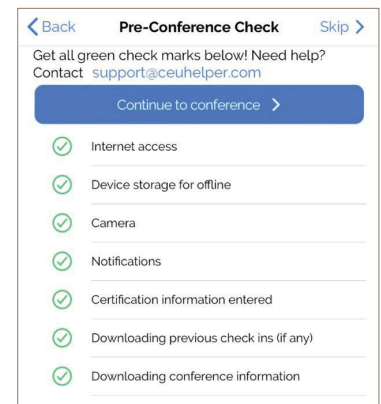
< Back Pre-Conference Check Skip >

Get all green check marks below! Need help? Contact support@ceuhelper.com

Continue to conference >

Internet access

Device storage for offline

Camera

Notifications

Certification information entered

Downloading previous check ins (if any)

Downloading conference information